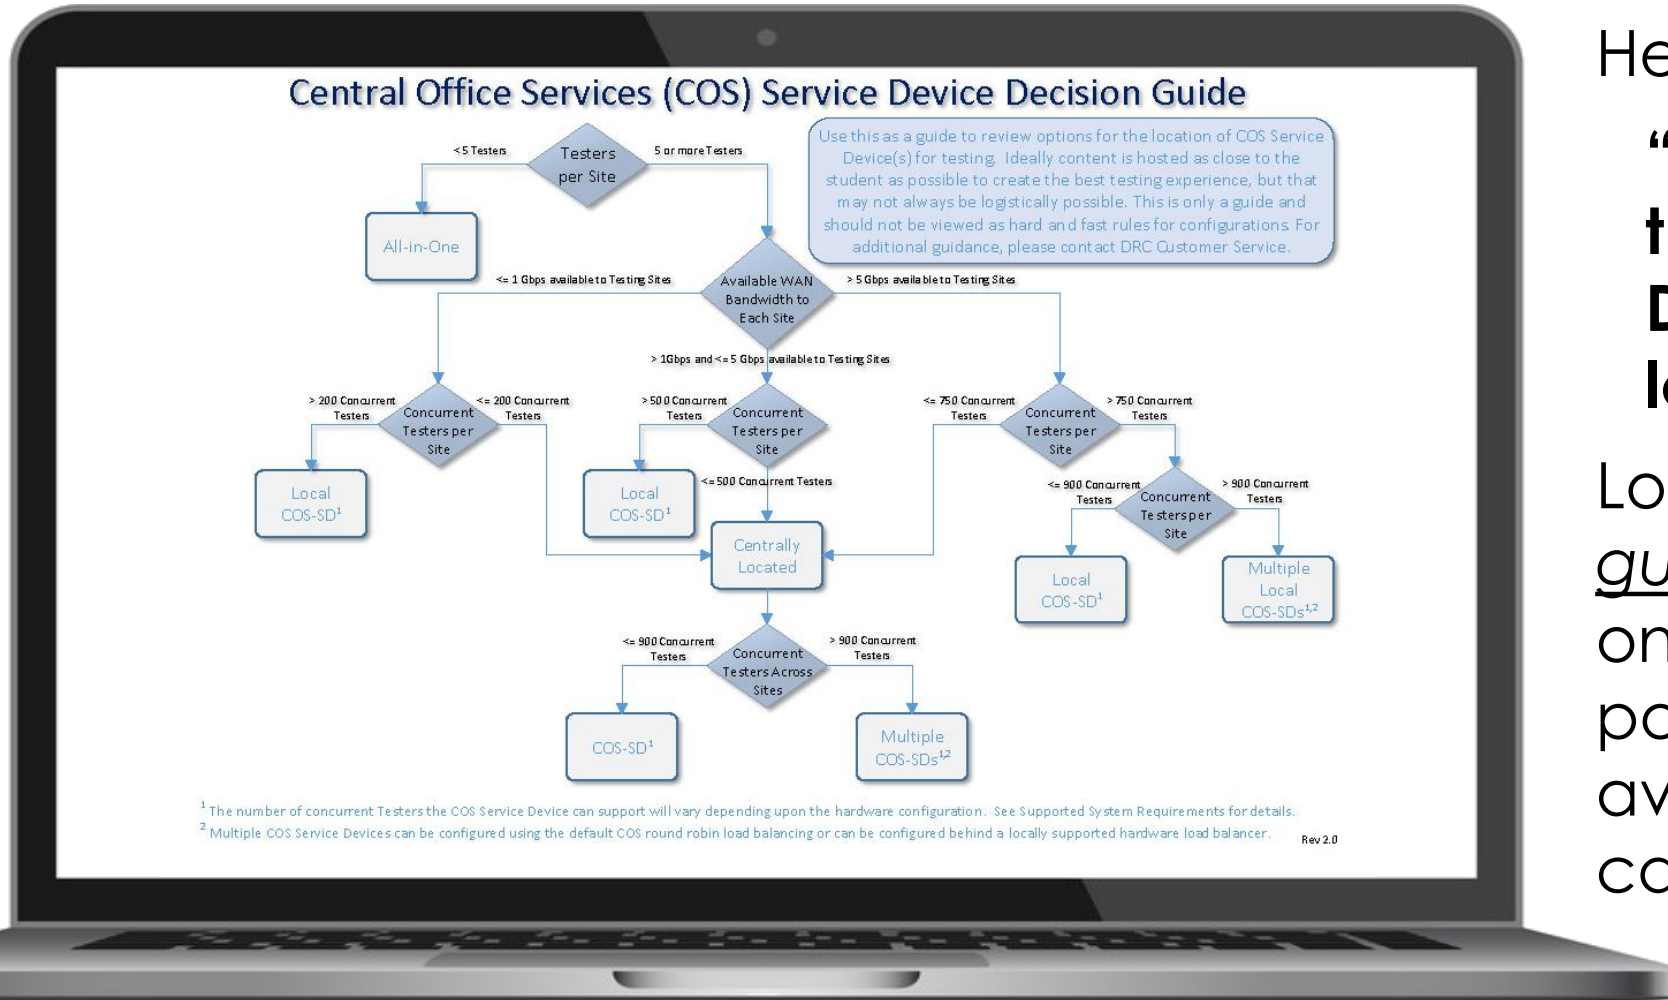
Central Office Services (COS) Service Device Decision Guide

Use this as a guide to review options for the location of COS Service Device(s) for testing. Ideally content is hosted as close to the student as possible to create the best testing experience, but that may not always be logistically possible. This is only a guide and should not be viewed as hard and fast rules for configurations. For additional guidance, please contact DRC Customer Service.

< 5 Testers
Testers per Site
5 or more Testers

All-in-One

<= 1 Gbps available to Testing Sites
Available WAN Bandwidth to Each Site
> 5 Gbps available to Testing Sites
> 1Gbps and <= 5 Gbps available to Testing Sites

> 200 Concurrent Testers
Concurrent Testers per Site
<= 200 Concurrent Testers

> 500 Concurrent Testers
Concurrent Testers per Site

<= 750 Concurrent Testers
Concurrent Testers per Site
> 750 Concurrent Testers

Local COS-SD$^1$

Local COS-SD$^1$
<= 500 Concurrent Testers

<= 900 Concurrent Testers
Concurrent Testers per Site
> 900 Concurrent Testers

Centrally Located

Local COS-SD$^1$

Multiple Local COS-SDs$^{1,2}$

<= 900 Concurrent Testers
Concurrent Testers Across Sites
> 900 Concurrent Testers

COS-SD$^1$

Multiple COS-SDs$^{1,2}$

$^1$ The number of concurrent Testers the COS Service Device can support will vary depending upon the hardware configuration. See Supported System Requirements for details.
$^2$ Multiple COS Service Devices can be configured using the default COS round robin load balancing or can be configured behind a locally supported hardware load balancer.
Rev 2.0

He
"
t
D
l
Lo
gu
on
pa
av
co